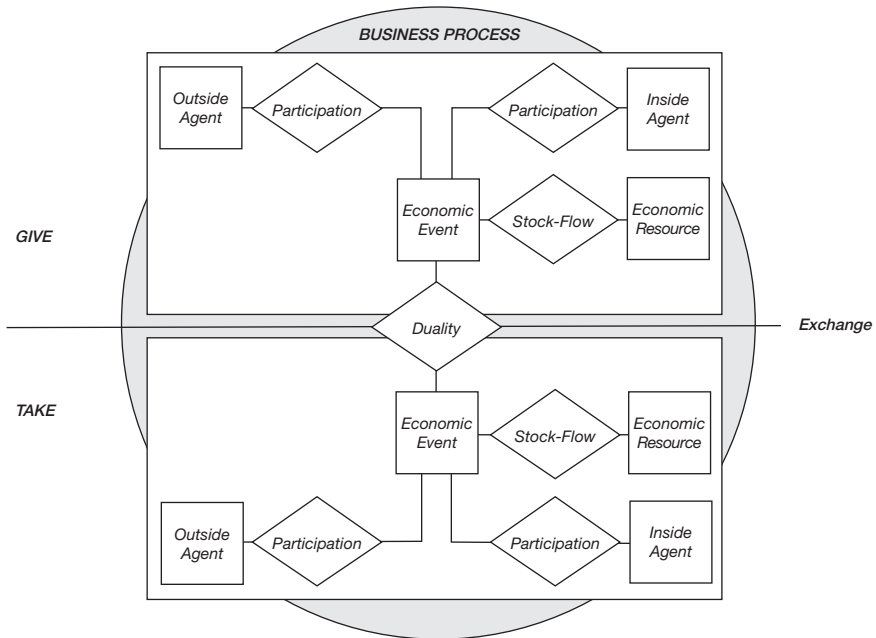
BUSINESS PROCESS

Outside Agent

Participation

Participation

Inside Agent

GIVE

Economic Event

Stock-Flow

Economic Resource

Duality

Exchange

TAKE

Economic Event

Stock-Flow

Economic Resource

Outside Agent

Participation

Participation

Inside Agent